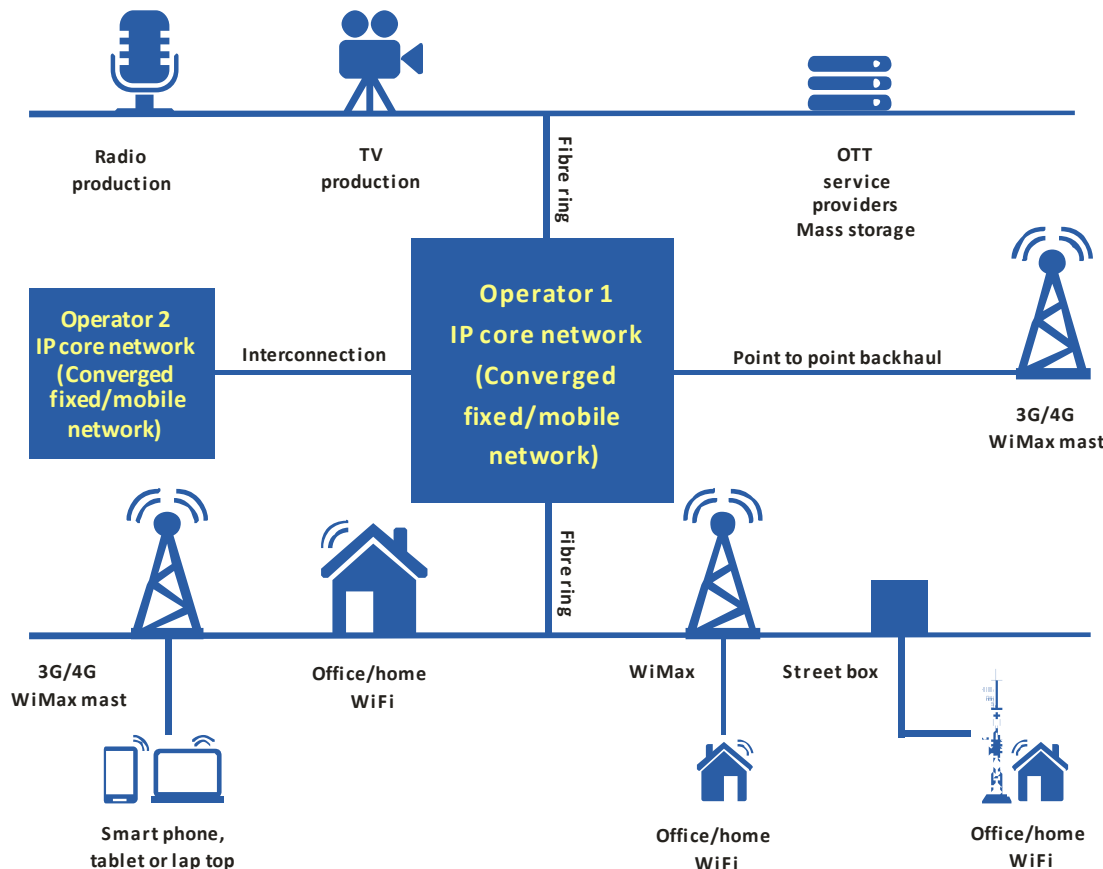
Radio production

TV production

Fibre ring

OTT service providers Mass storage

Operator 2 IP core network (Converged fixed/mobile network)

Interconnection

Operator 1 IP core network (Converged fixed/mobile network)

Point to point backhaul

3G/4G WiMax mast

Fibre ring

3G/4G WiMax mast

Office/home WiFi

WiMax

Street box

Smart phone, tablet or lap top

Office/home WiFi

Office/home WiFi